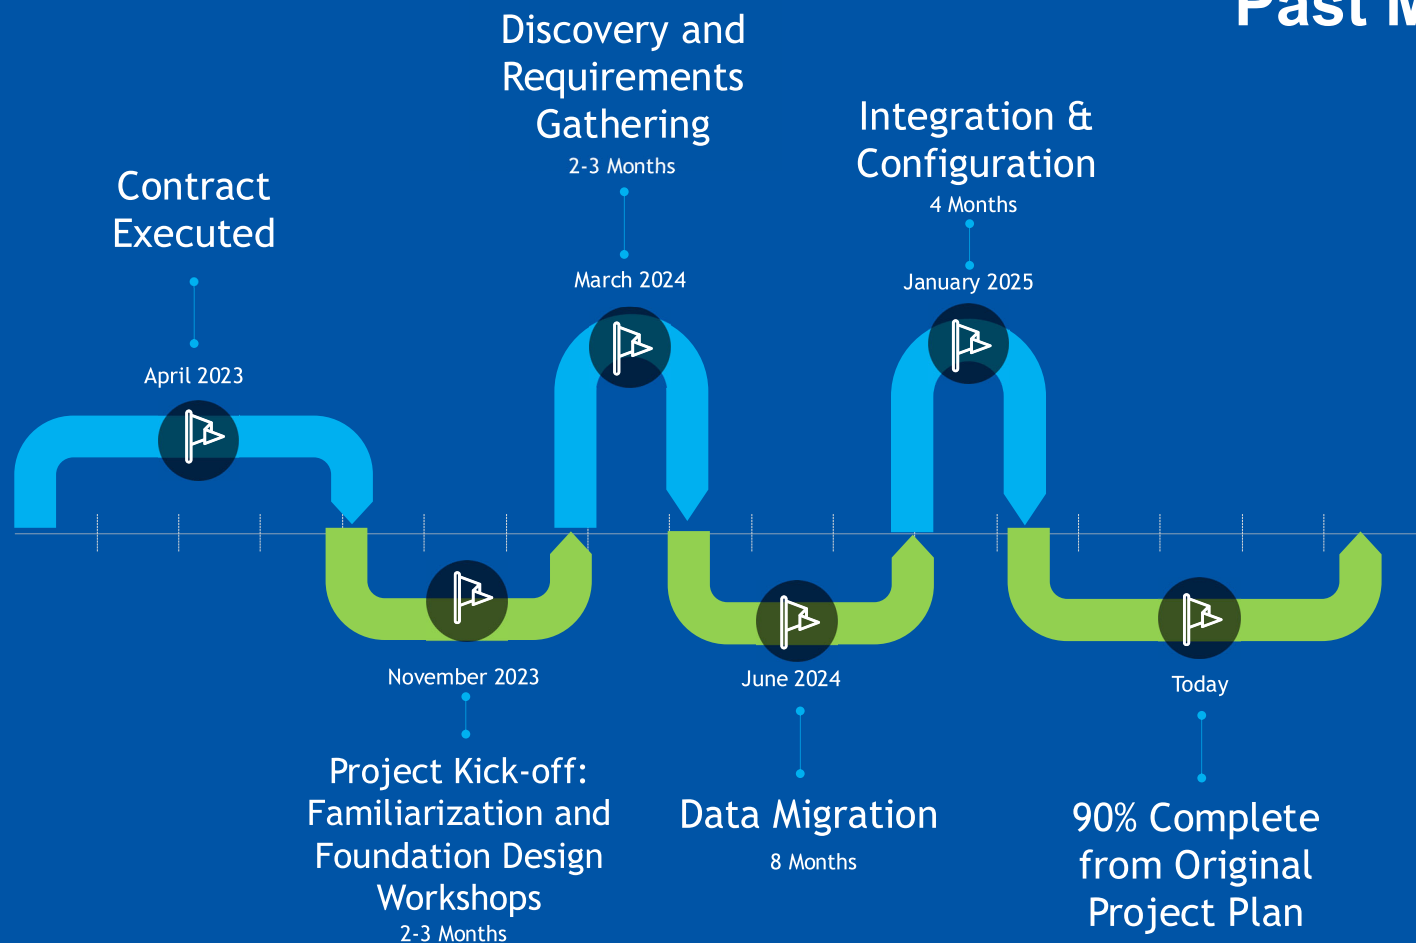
Past M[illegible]

Discovery and Requirements Gathering
2-3 Months

Integration & Configuration
4 Months

Contract Executed

March 2024

January 2025

April 2023

November 2023

June 2024

Today

Project Kick-off: Familiarization and Foundation Design Workshops
2-3 Months

Data Migration
8 Months

90% Complete from Original Project Plan